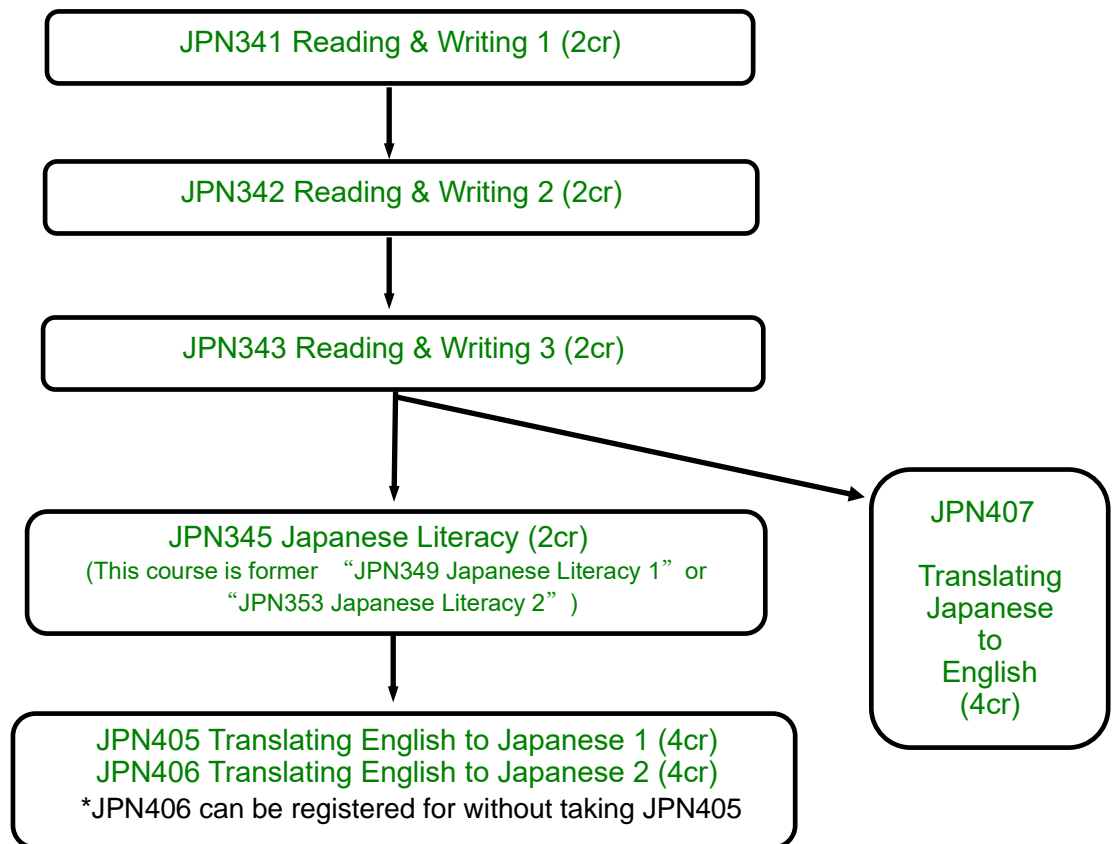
JPN341 Reading & Writing 1 (2cr)

JPN342 Reading & Writing 2 (2cr)

JPN343 Reading & Writing 3 (2cr)

JPN345 Japanese Literacy (2cr)
(This course is former “JPN349 Japanese Literacy 1” or “JPN353 Japanese Literacy 2”)

JPN407

Translating Japanese to English (4cr)

JPN405 Translating English to Japanese 1 (4cr)
JPN406 Translating English to Japanese 2 (4cr)
*JPN406 can be registered for without taking JPN405